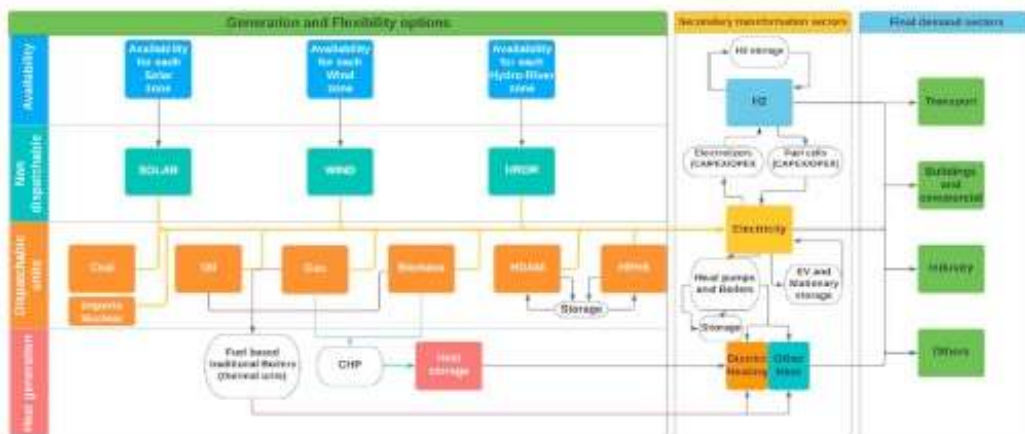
Generation and Flexibility options

Secondary transformation sectors

Final demand sectors

Availability

Availability for each Solar zone

Availability for each Wind zone

Availability for each Hydro River zone

Non dispatchable

SOLAR

WIND

HROR

Dispatchable units

Coal

Imports Nuclear

Oil

Gas

Biomass

HDAM

HPHS

Storage

Heat generation

Fuel based traditional Boilers (thermal units)

CHP

Heat storage

H2 storage

H2

Electrolyzers (CAPEX/OPEX)

Fuel cells (CAPEX/OPEX)

Electricity

Heat pumps and Boilers

EV and Stationary storage

Storage

District Heating

Other Uses

Transport

Buildings and commercial

Industry

Others